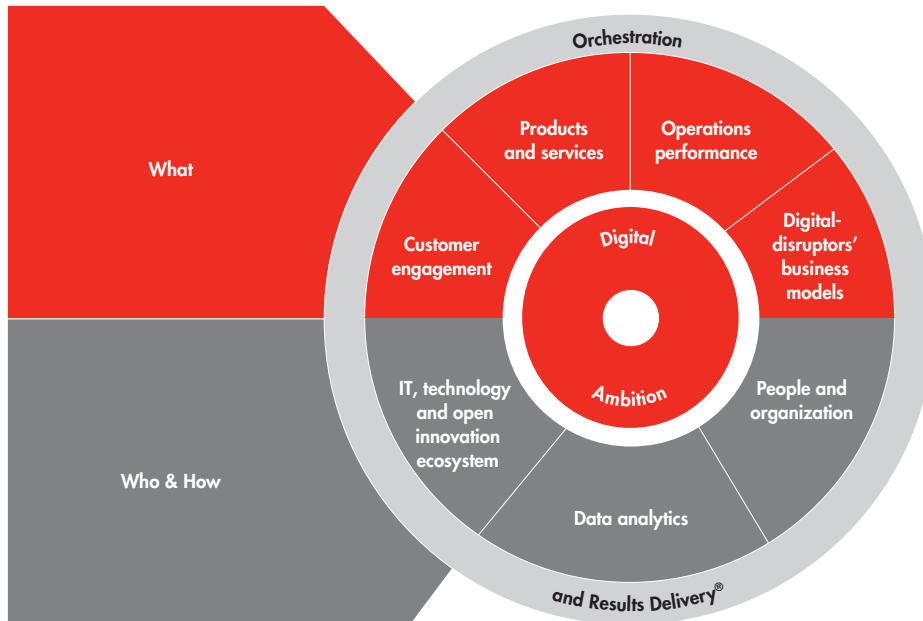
Orchestration

What

Products and services

Operations performance

Customer engagement

Digital/

Digital-disruptors' business models

Ambition

IT, technology and open innovation ecosystem

People and organization

Who & How

Data analytics

and Results Delivery®